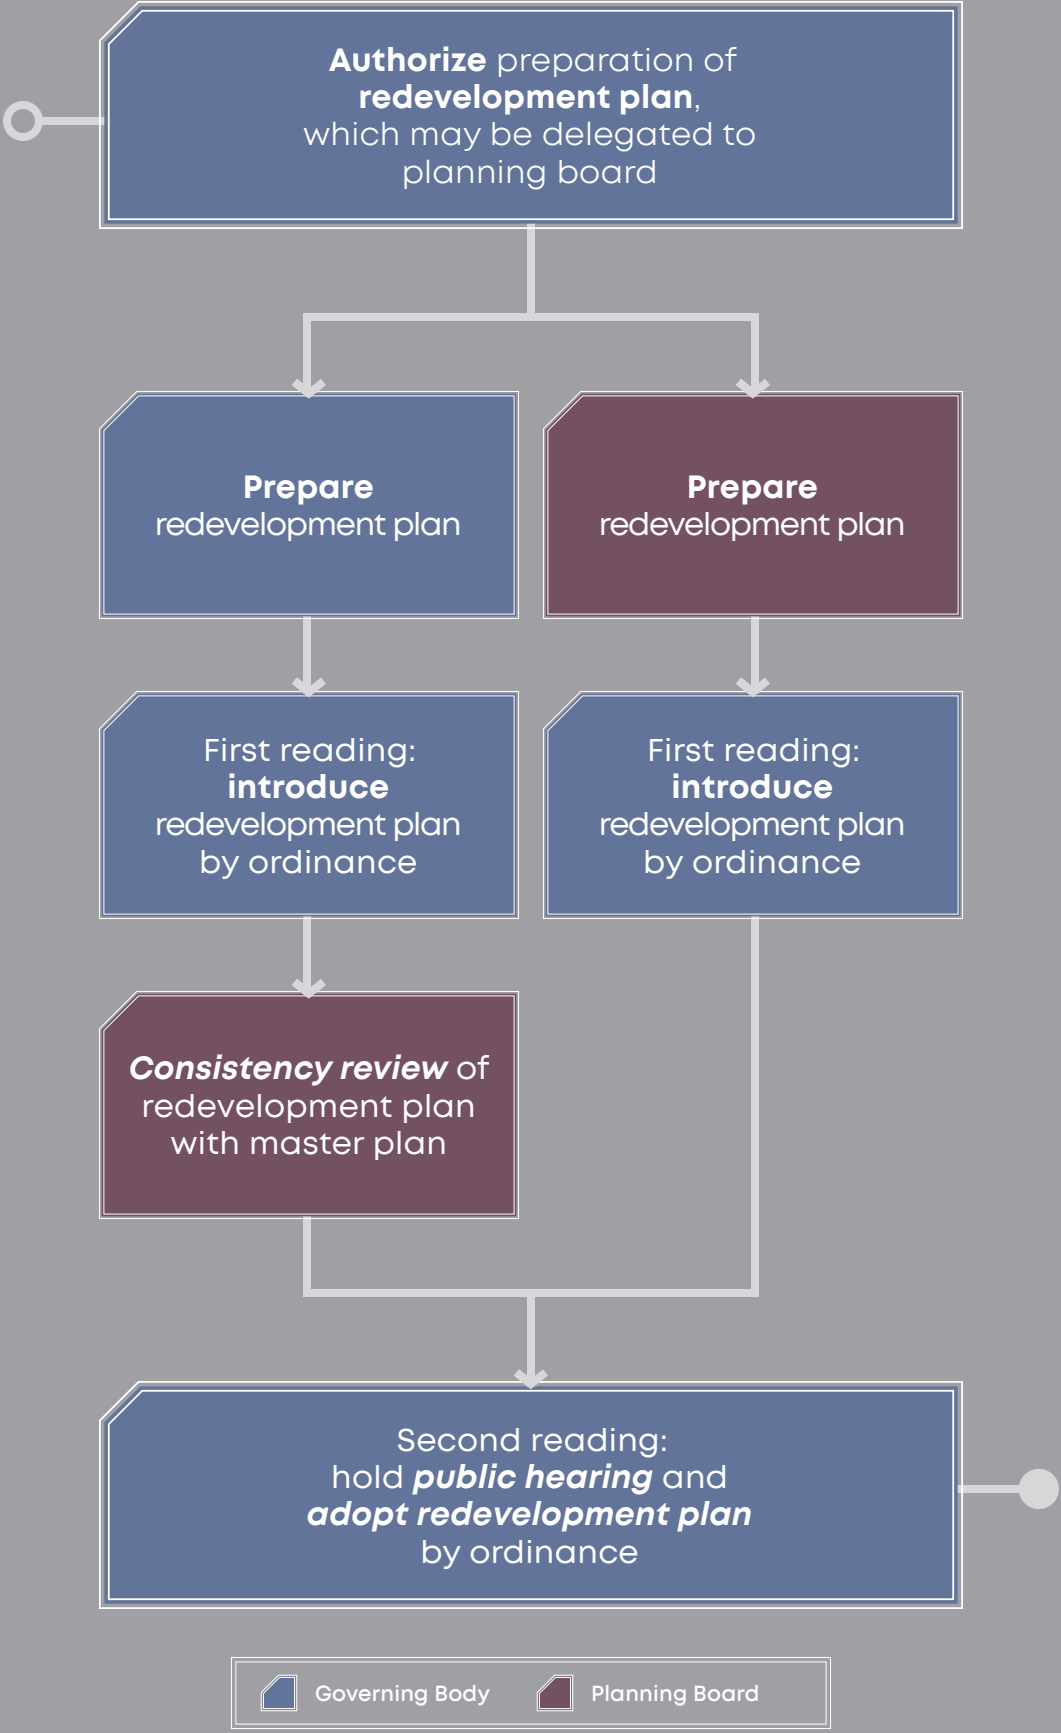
**Authorize** preparation of **redevelopment plan**, which may be delegated to planning board

**Prepare** redevelopment plan

**Prepare** redevelopment plan

First reading: **introduce** redevelopment plan by ordinance

First reading: **introduce** redevelopment plan by ordinance

***Consistency review*** of redevelopment plan with master plan

Second reading: hold ***public hearing*** and ***adopt redevelopment plan*** by ordinance

Governing Body

Planning Board